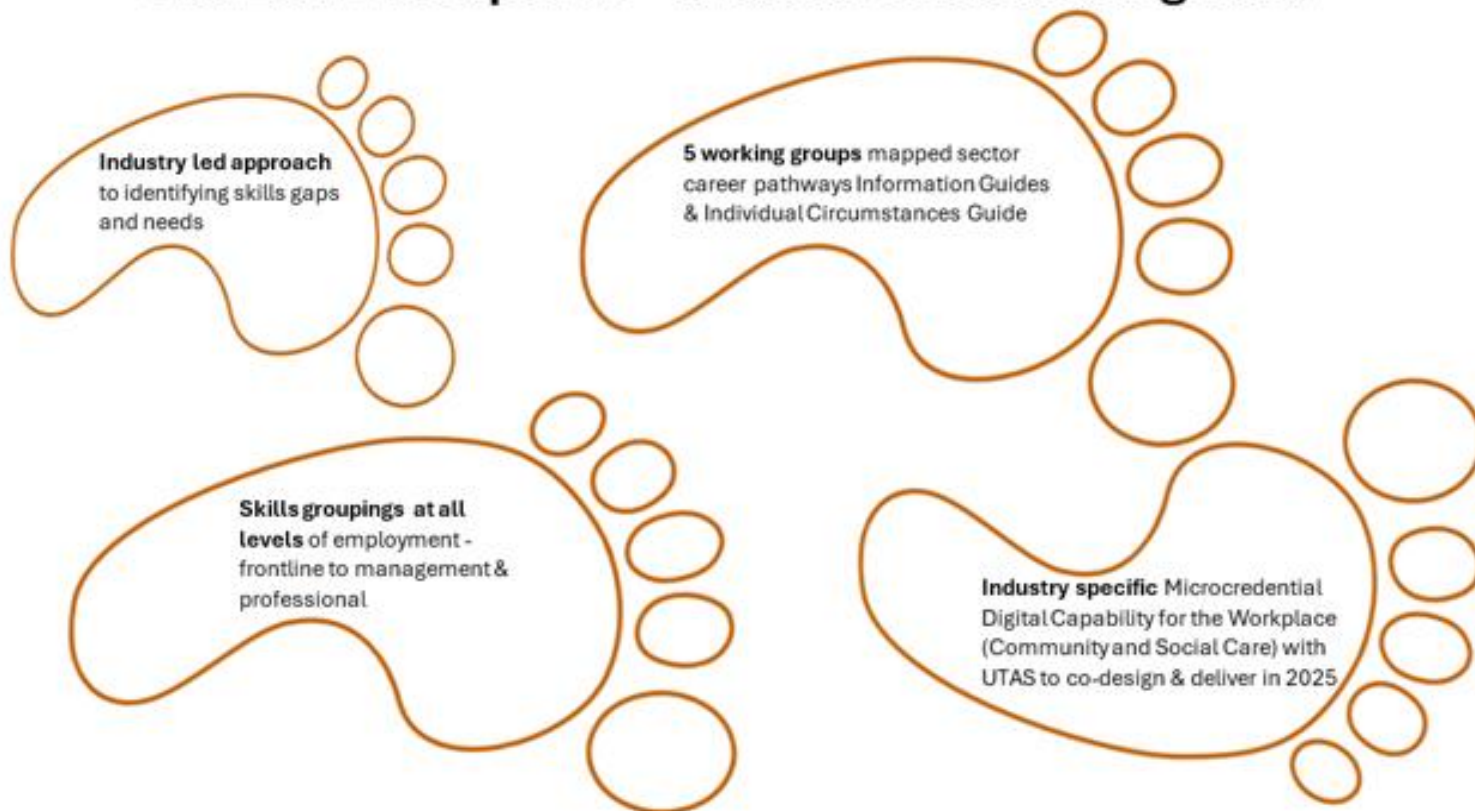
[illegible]

**Industry led approach** to identifying skills gaps and needs

**5 working groups** mapped sector career pathways Information Guides & Individual Circumstances Guide

**Skills groupings at all levels** of employment - frontline to management & professional

**Industry specific** Microcredential Digital Capability for the Workplace (Community and Social Care) with UTAS to co-design & deliver in 2025